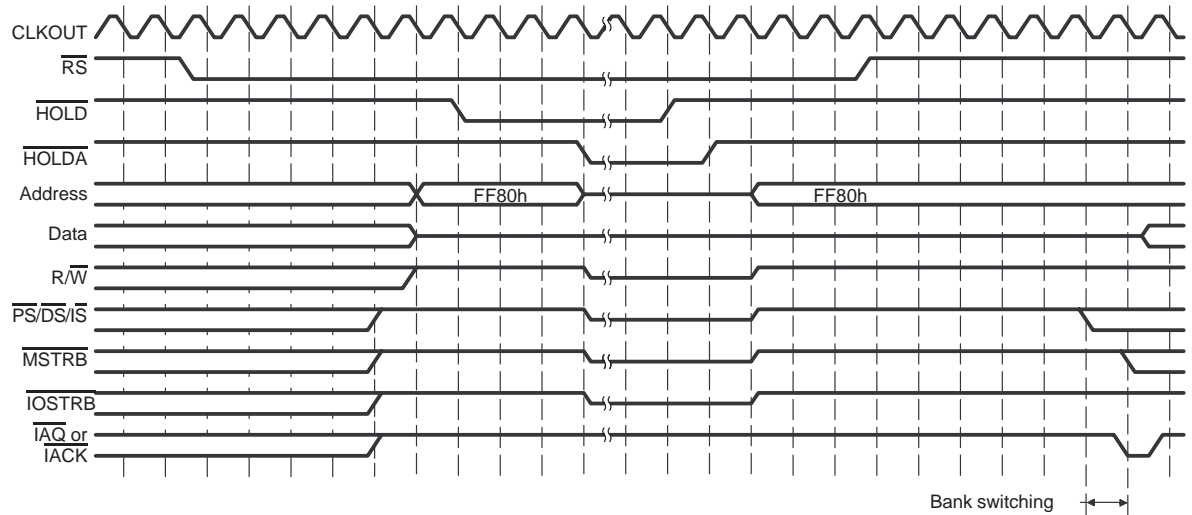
CLKOUT
$\overline{RS}$
$\overline{HOLD}$
$\overline{HOLDA}$
Address
FF80h
FF80h
Data
R/$\overline{W}$
$\overline{PS}$/$\overline{DS}$/$\overline{IS}$
$\overline{MSTRB}$
$\overline{IOSTRB}$
$\overline{IAQ}$ or
$\overline{IACK}$
Bank switching